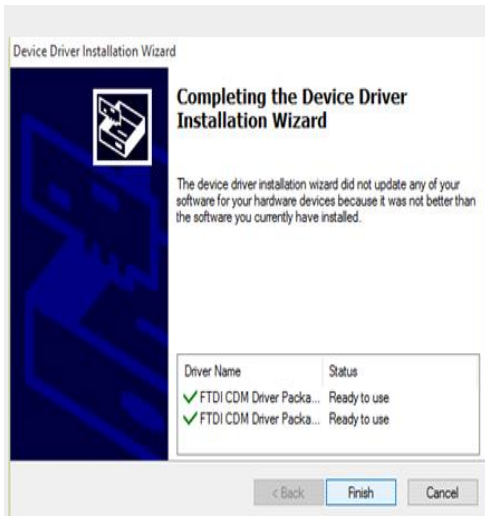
Device Driver Installation Wizard

Completing the Device Driver Installation Wizard

The device driver installation wizard did not update any of your software for your hardware devices because it was not better than the software you currently have installed.

| Driver Name | Status |
|---|---|
| ✓ FTDI CDM Driver Packa... | Ready to use |
| ✓ FTDI CDM Driver Packa... | Ready to use |

< Back   Finish   Cancel